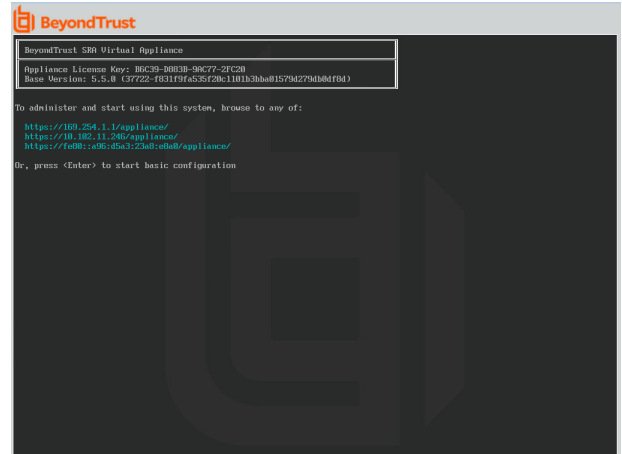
BeyondTrust

BeyondTrust SRA Virtual Appliance

Appliance License Key: B6C39-D083B-9AC77-2FC20
Base Version: 5.5.0 (37722-f831f9fa535f20c1101b3bba01579d279db0df8d)

To administer and start using this system, browse to any of:

https://169.254.1.1/appliance/
https://10.102.11.246/appliance/
https://fe80::a96:d5a3:23a8:e8a0/appliance/

Or, press <Enter> to start basic configuration